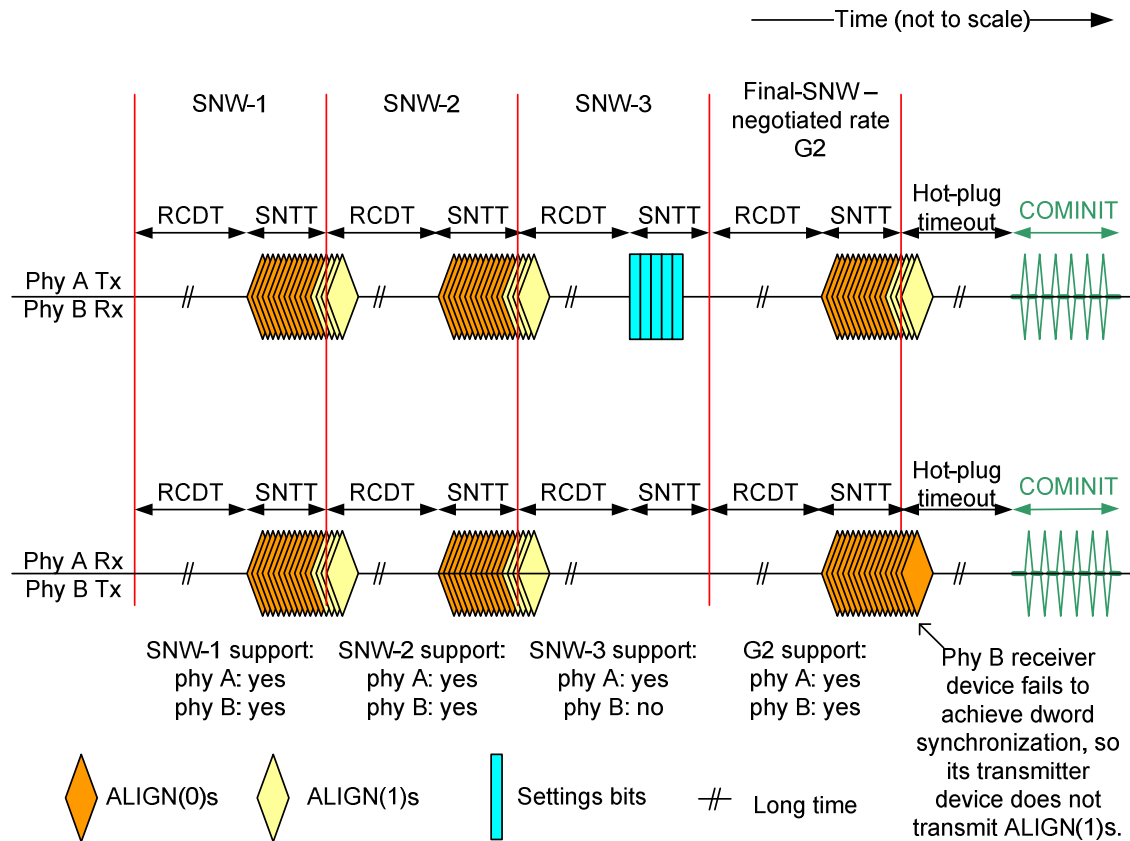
Time (not to scale)

SNW-1
SNW-2
SNW-3
Final-SNW – negotiated rate G2

RCDT SNTT RCDT SNTT RCDT SNTT RCDT SNTT Hot-plug timeout COMINIT

Phy A Tx
Phy B Rx

RCDT SNTT RCDT SNTT RCDT SNTT RCDT SNTT Hot-plug timeout COMINIT

Phy A Rx
Phy B Tx

SNW-1 support:
phy A: yes
phy B: yes

SNW-2 support:
phy A: yes
phy B: yes

SNW-3 support:
phy A: yes
phy B: no

G2 support:
phy A: yes
phy B: yes

Phy B receiver device fails to achieve dword synchronization, so its transmitter device does not transmit ALIGN(1)s.

ALIGN(0)s
ALIGN(1)s
Settings bits
// Long time